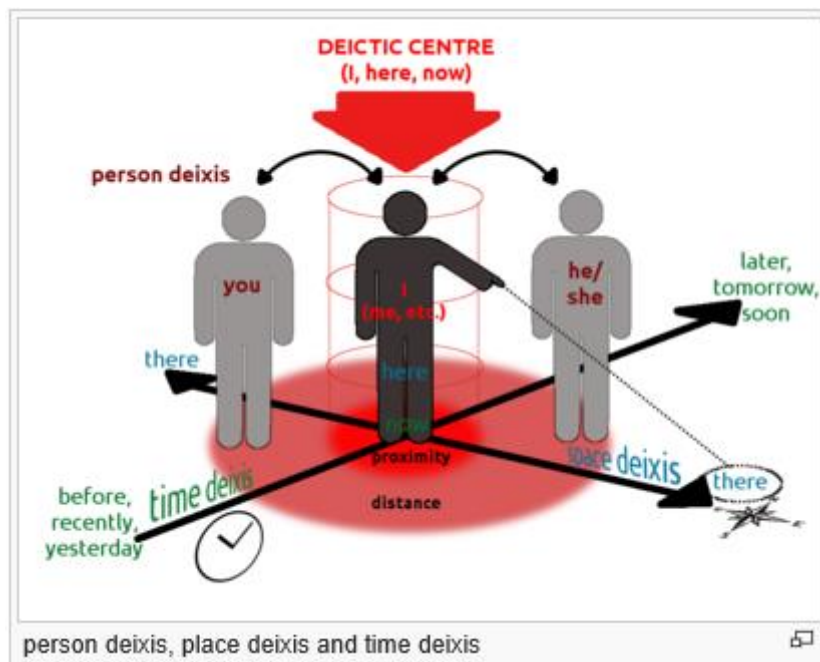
DEICTIC CENTRE
(I, here, now)

person deixis

you

I
(me, etc.)

he/
she

later,
tomorrow,
soon

there

here

now

proximity

distance

space deixis

there

time deixis

before,
recently,
yesterday

person deixis, place deixis and time deixis